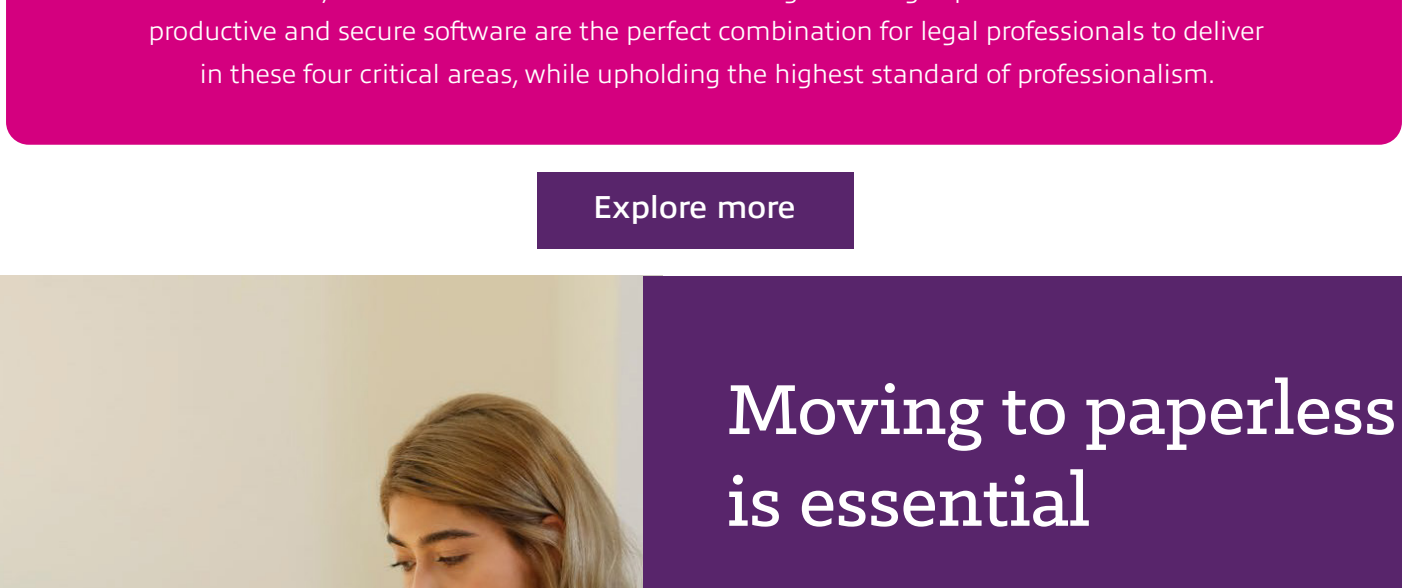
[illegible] productive and secure software are the perfect combination for legal professionals to deliver in these four critical areas, while upholding the highest standard of professionalism.

Explore more

Moving to paperless is essential